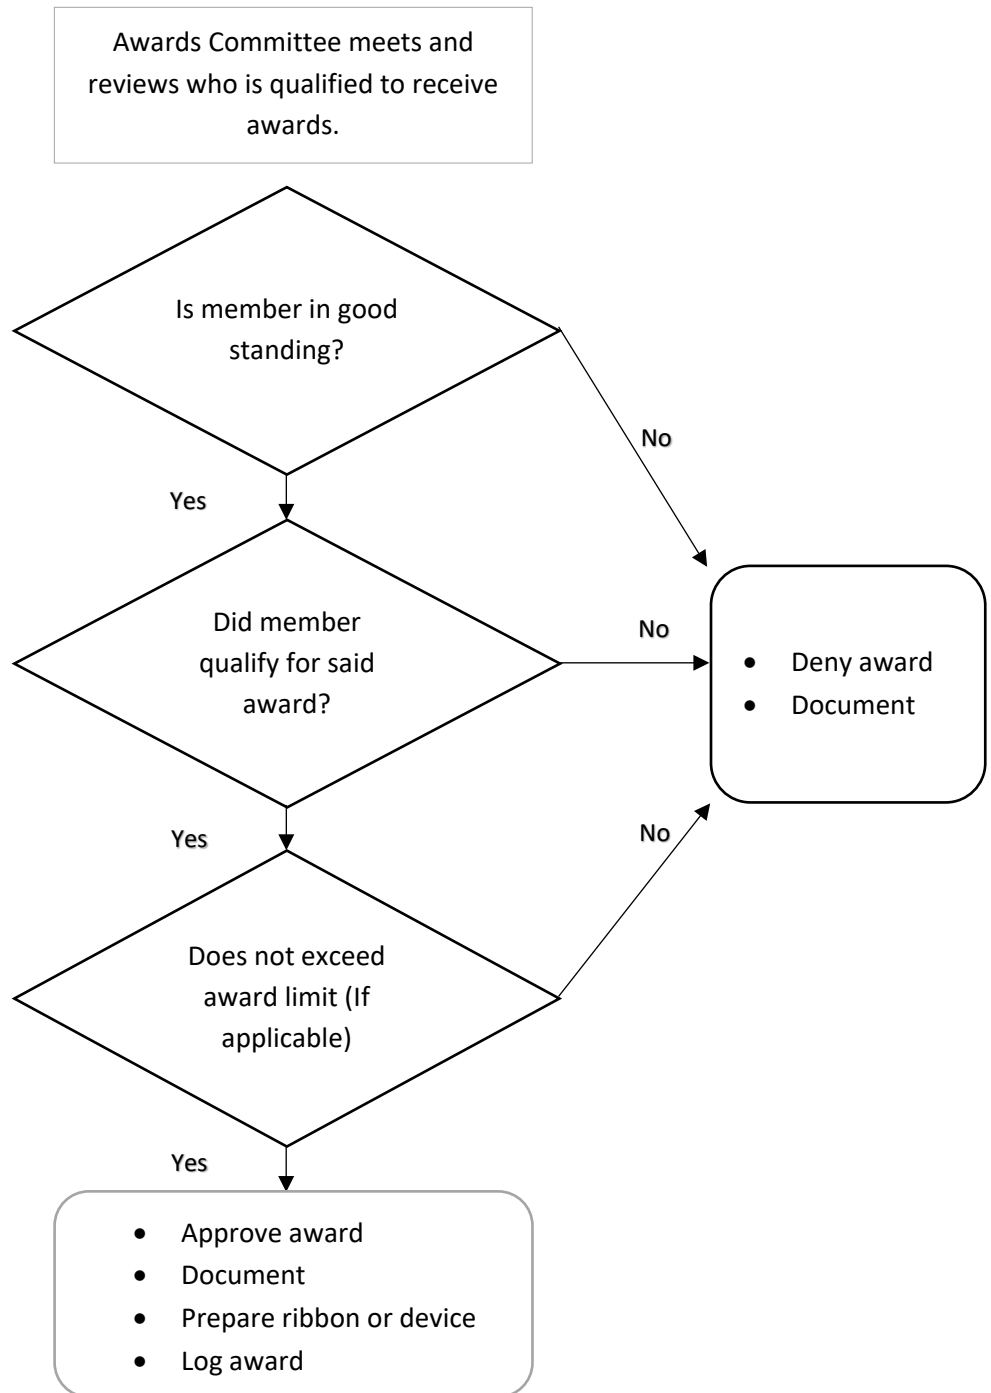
Awards Committee meets and reviews who is qualified to receive awards.

Is member in good standing?

No

Yes

Did member qualify for said award?

No

- Deny award
- Document

Yes

No

Does not exceed award limit (If applicable)

Yes

- Approve award
- Document
- Prepare ribbon or device
- Log award